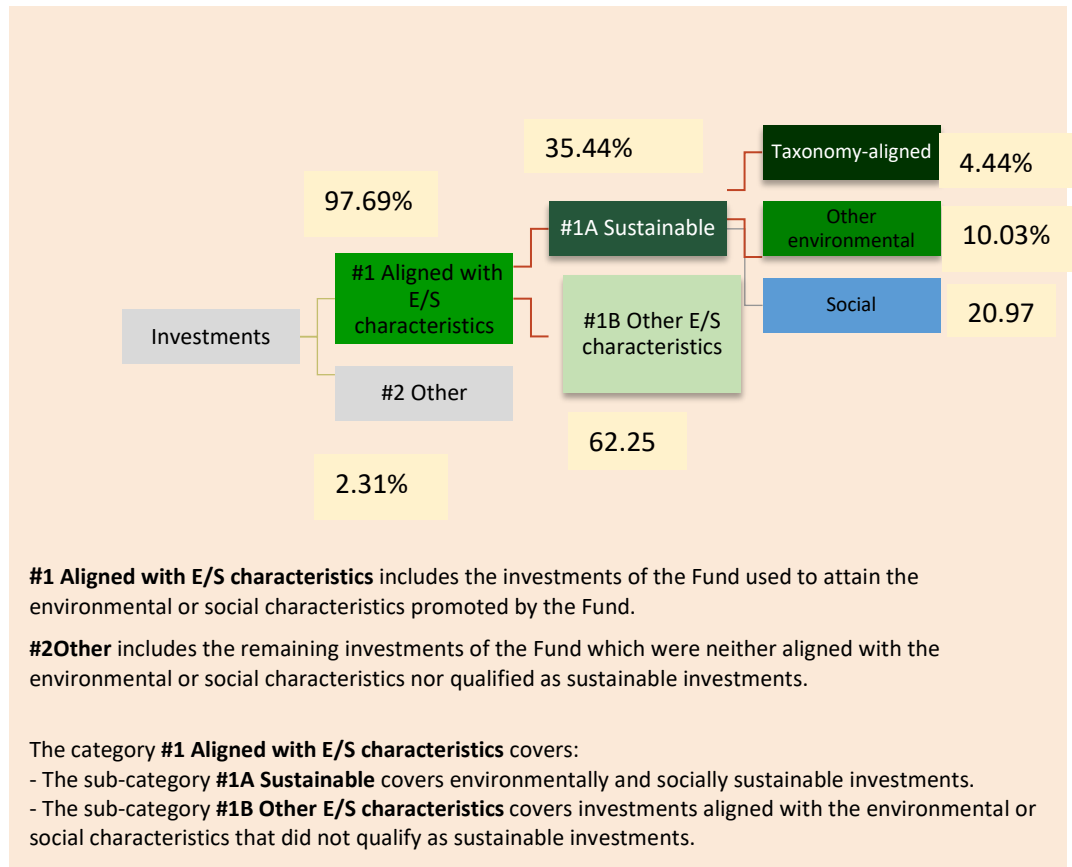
35.44%

Taxonomy-aligned

4.44%

97.69%

#1A Sustainable

Other environmental

10.03%

#1 Aligned with E/S characteristics

#1B Other E/S characteristics

Social

20.97

Investments

#2 Other

62.25

2.31%

**#1 Aligned with E/S characteristics** includes the investments of the Fund used to attain the environmental or social characteristics promoted by the Fund.

**#2Other** includes the remaining investments of the Fund which were neither aligned with the environmental or social characteristics nor qualified as sustainable investments.

The category **#1 Aligned with E/S characteristics** covers:
- The sub-category **#1A Sustainable** covers environmentally and socially sustainable investments.
- The sub-category **#1B Other E/S characteristics** covers investments aligned with the environmental or social characteristics that did not qualify as sustainable investments.